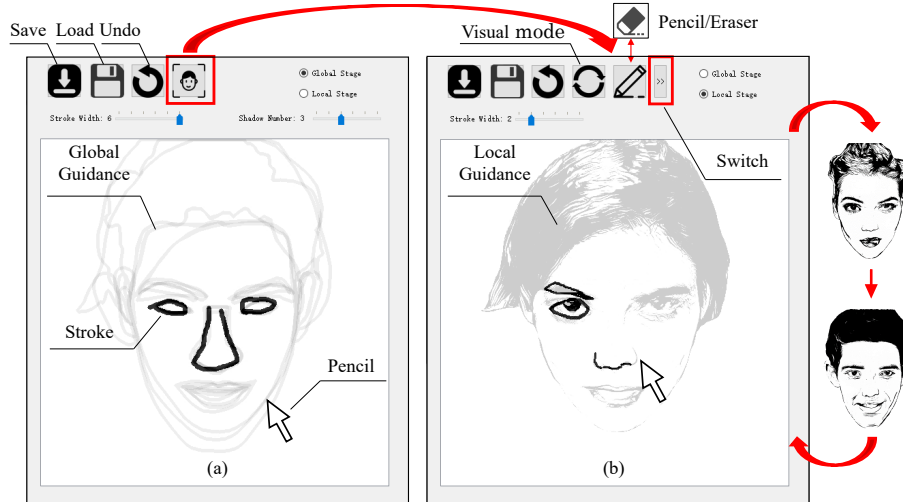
Save Load Undo

Global Stage
Local Stage

Stroke Width: 6
Shadow Number: 3

Global Guidance

Stroke

Pencil

(a)

Visual mode

Pencil/Eraser

>>

Global Stage
Local Stage

Stroke Width: 2

Local Guidance

Switch

(b)